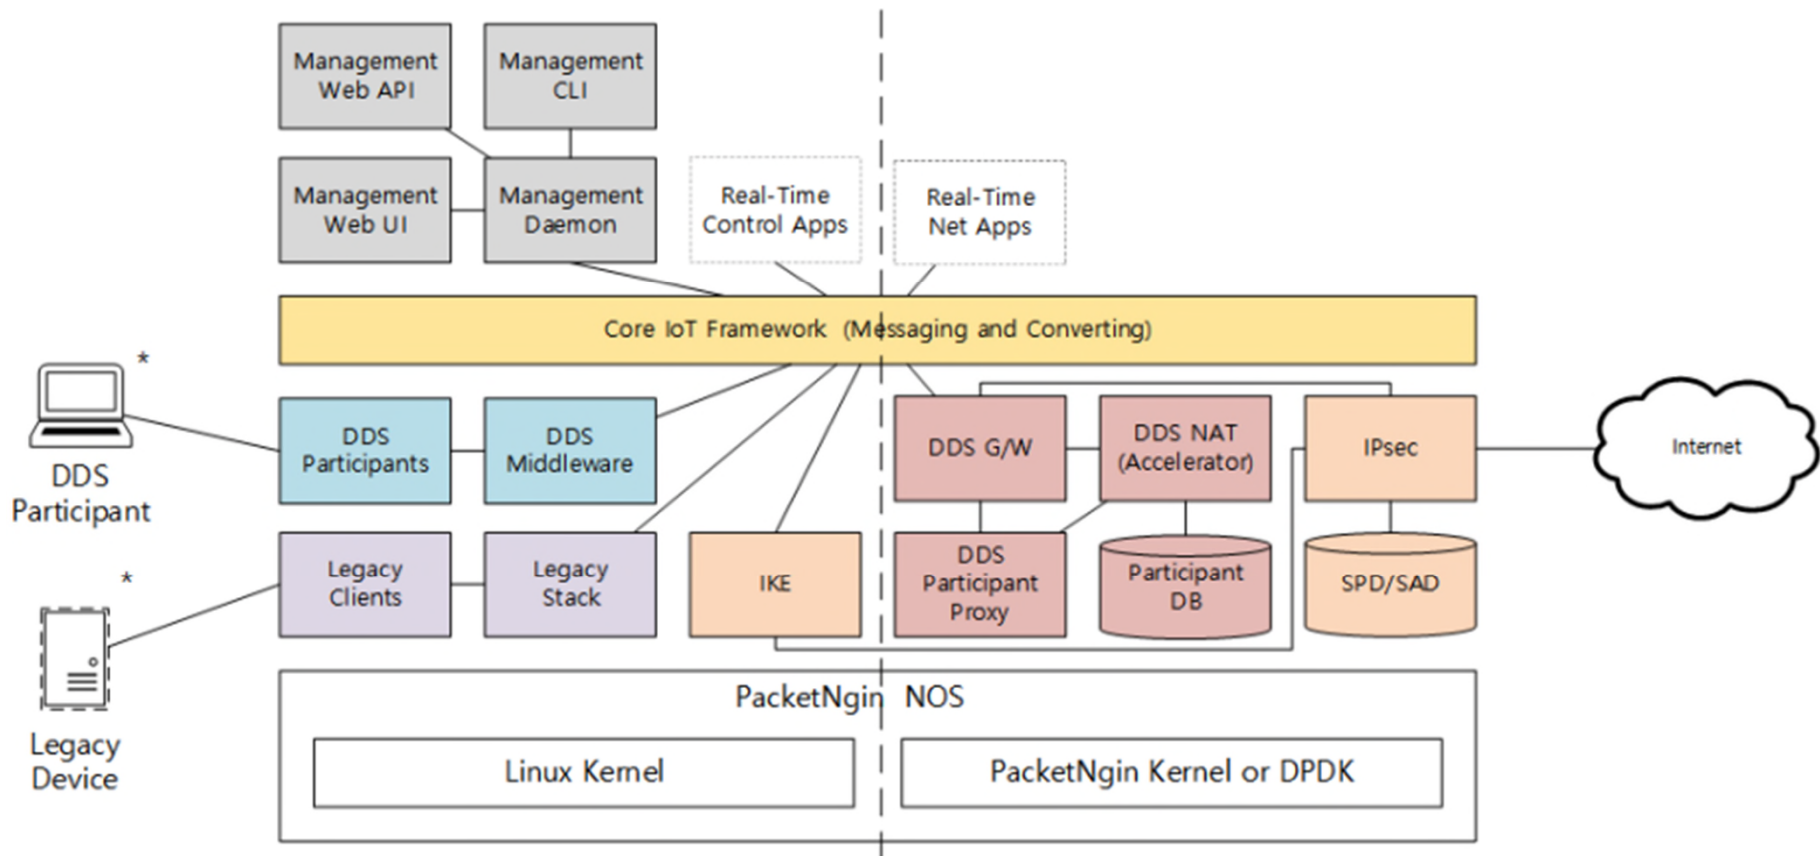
Management Web API

Management CLI

Management Web UI

Management Daemon

Real-Time Control Apps

Real-Time Net Apps

Core IoT Framework (Messaging and Converting)

*

DDS Participant

DDS Participants

DDS Middleware

DDS G/W

DDS NAT (Accelerator)

IPsec

Internet

*

Legacy Device

Legacy Clients

Legacy Stack

IKE

DDS Participant Proxy

Participant DB

SPD/SAD

PacketNgin NOS

Linux Kernel

PacketNgin Kernel or DPDK